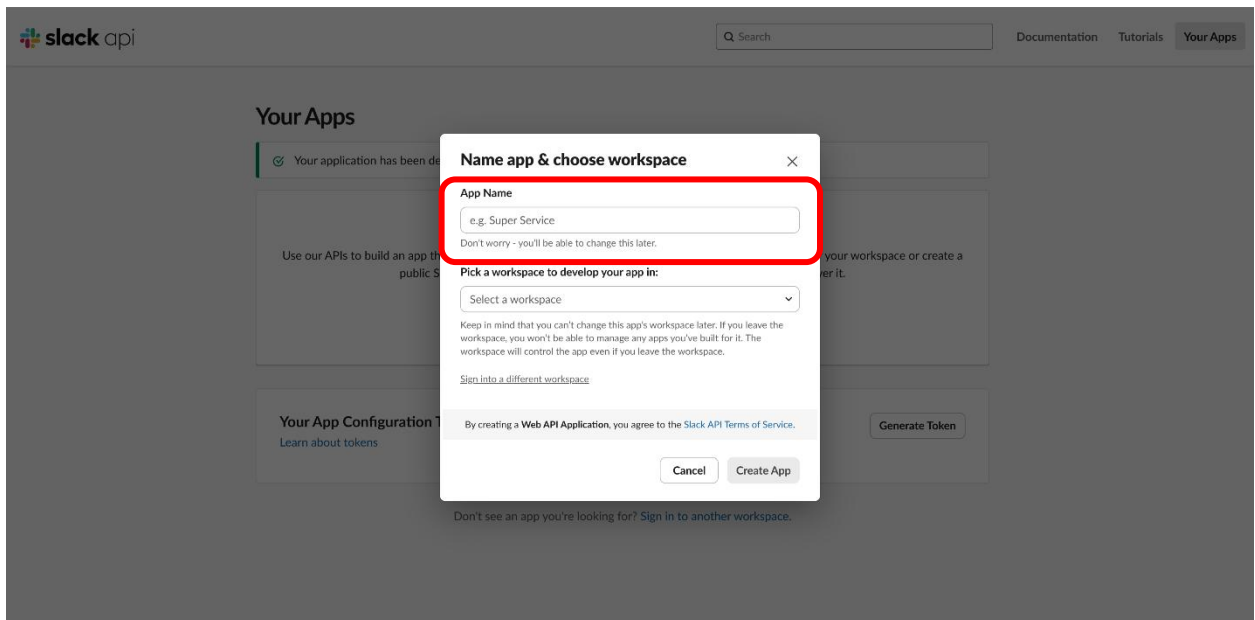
slack api

Search

Documentation Tutorials Your Apps

Your Apps

Your application has been de

Use our APIs to build an app th
public S

your workspace or create a
ver it.

Your App Configuration T
Learn about tokens

Generate Token

Don't see an app you're looking for? Sign in to another workspace.

Name app & choose workspace

×

App Name

e.g. Super Service

Don't worry - you'll be able to change this later.

Pick a workspace to develop your app in:

Select a workspace

Keep in mind that you can't change this app's workspace later. If you leave the workspace, you won't be able to manage any apps you've built for it. The workspace will control the app even if you leave the workspace.

Sign into a different workspace

By creating a Web API Application, you agree to the Slack API Terms of Service.

Cancel

Create App